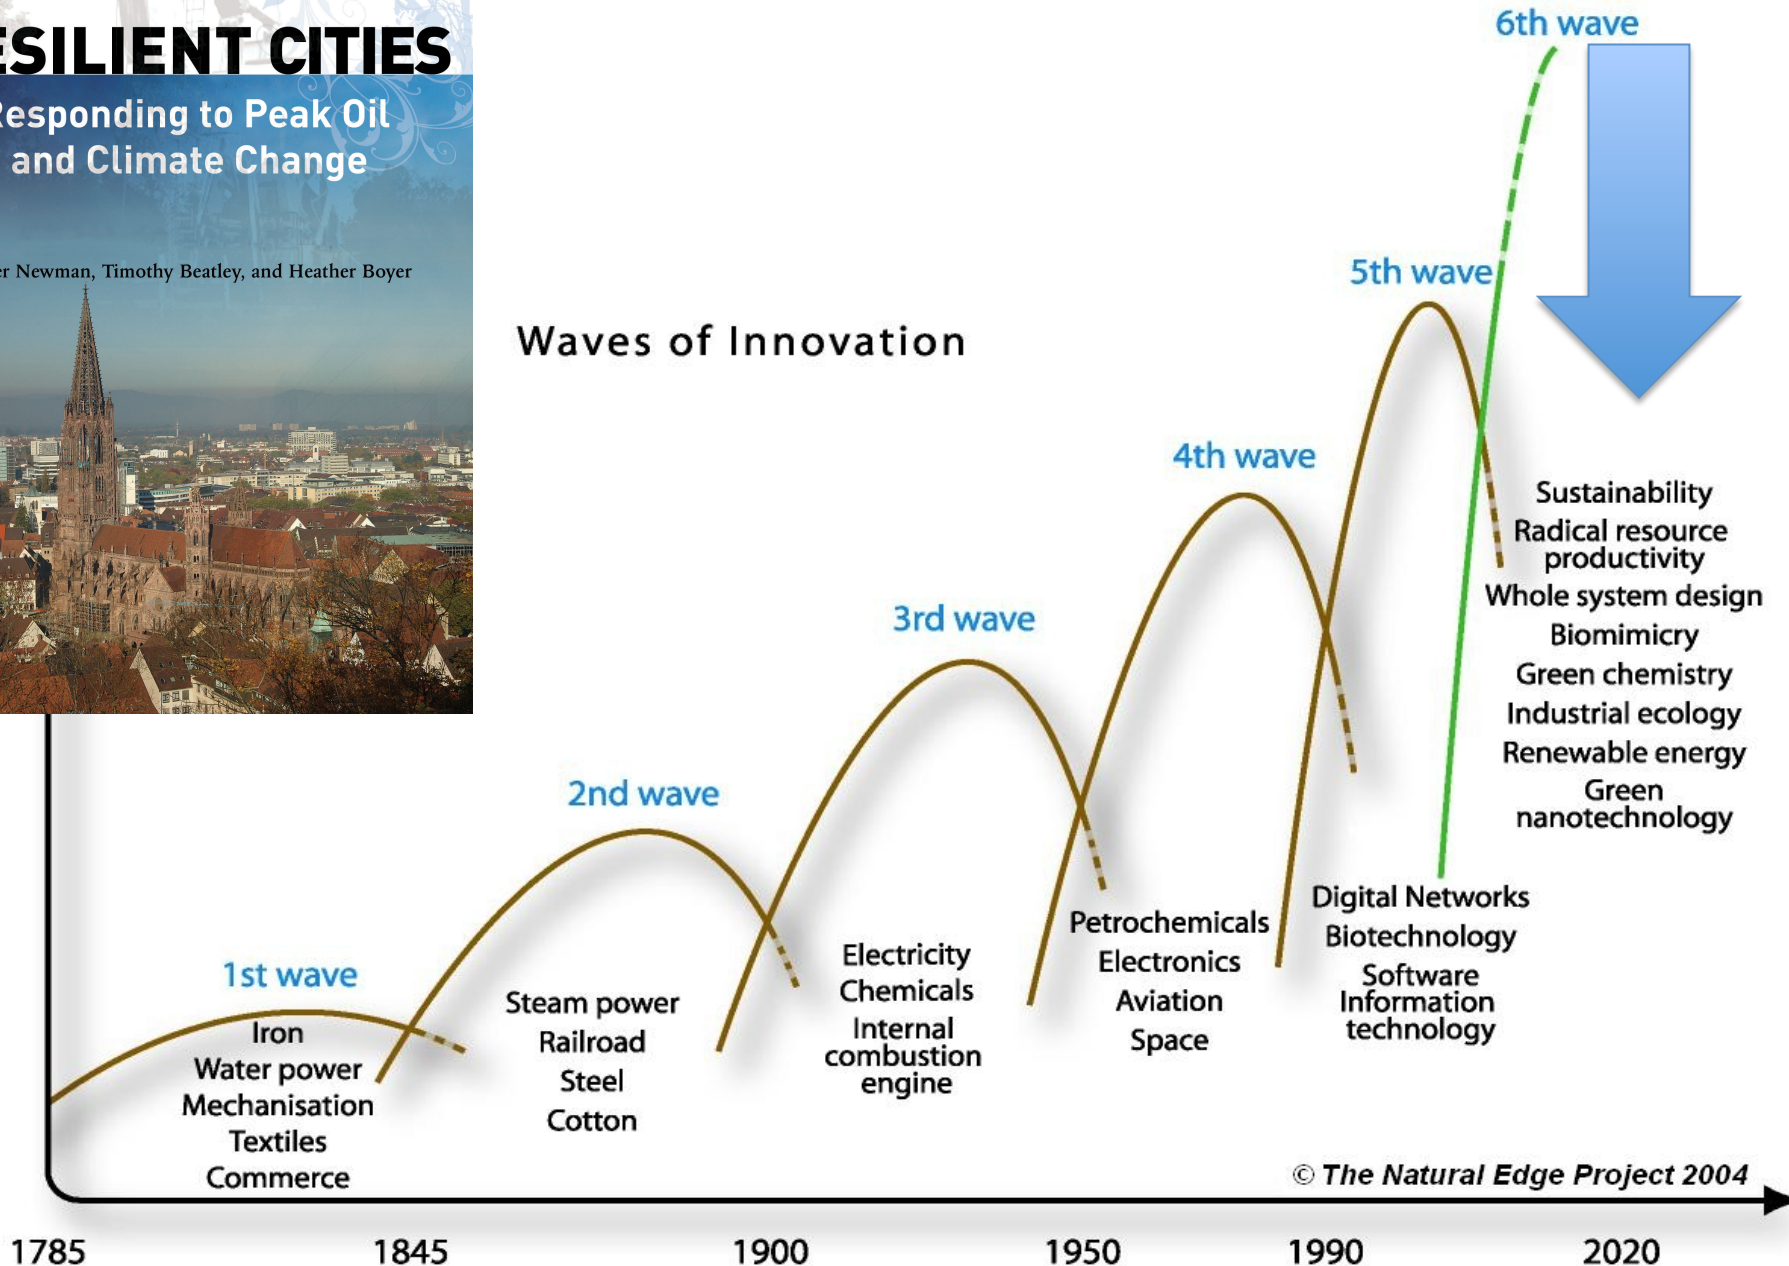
ESILIENT CITIES
Responding to Peak Oil and Climate Change

r Newman, Timothy Beatley, and Heather Boyer

Waves of Innovation

6th wave

5th wave

4th wave

3rd wave

2nd wave

1st wave

Iron
Water power
Mechanisation
Textiles
Commerce

Steam power
Railroad
Steel
Cotton

Electricity
Chemicals
Internal combustion engine

Petrochemicals
Electronics
Aviation
Space

Digital Networks
Biotechnology
Software
Information technology

Sustainability
Radical resource productivity
Whole system design
Biomimicry
Green chemistry
Industrial ecology
Renewable energy
Green nanotechnology

© The Natural Edge Project 2004

1785
1845
1900
1950
1990
2020